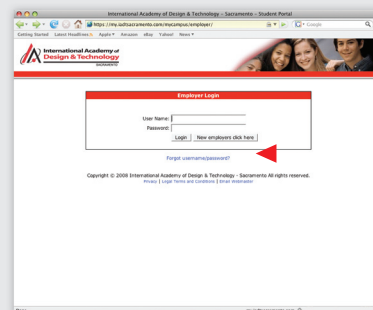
International Academy of Design & Technology - Sacramento - Student Portal

https://my.iadtsacramento.com/mycampus/employer/

Google

Getting Started Latest Headlines Apple Amazon eBay Yahoo! News

International Academy of Design & Technology SACRAMENTO

Employer Login

User Name:

Password:

Login New employers click here

Forgot username/password?

Copyright © 2008 International Academy of Design & Technology - Sacramento All rights reserved.

Privacy | Legal Terms and Conditions | Email Webmaster

Done

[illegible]